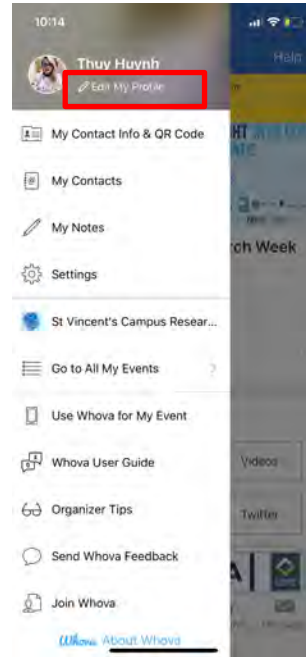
10:14

Thuy Huynh

Edit My Profile

My Contact Info & QR Code

My Contacts

My Notes

Settings

St Vincent's Campus Resear...

Go to All My Events

Use Whova for My Event

Whova User Guide

Organizer Tips

Send Whova Feedback

Join Whova

Whova About Whova

Help

rch Week

Videos

Twitter